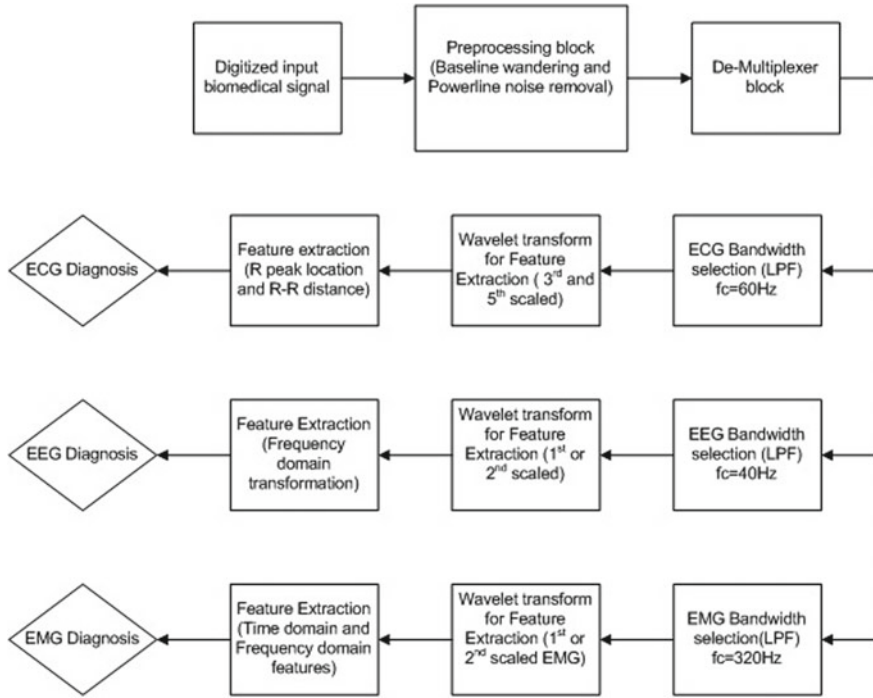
Digitized input biomedical signal

Preprocessing block (Baseline wandering and Powerline noise removal)

De-Multiplexer block

ECG Bandwidth selection (LPF) fc=60Hz

Wavelet transform for Feature Extraction ( $3^{rd}$ and $5^{th}$ scaled)

Feature extraction (R peak location and R-R distance)

ECG Diagnosis

EEG Bandwidth selection (LPF) fc=40Hz

Wavelet transform for Feature Extraction ($1^{st}$ or $2^{nd}$ scaled)

Feature Extraction (Frequency domain transformation)

EEG Diagnosis

EMG Bandwidth selection(LPF) fc=320Hz

Wavelet transform for Feature Extraction ($1^{st}$ or $2^{nd}$ scaled EMG)

Feature Extraction (Time domain and Frequency domain features)

EMG Diagnosis